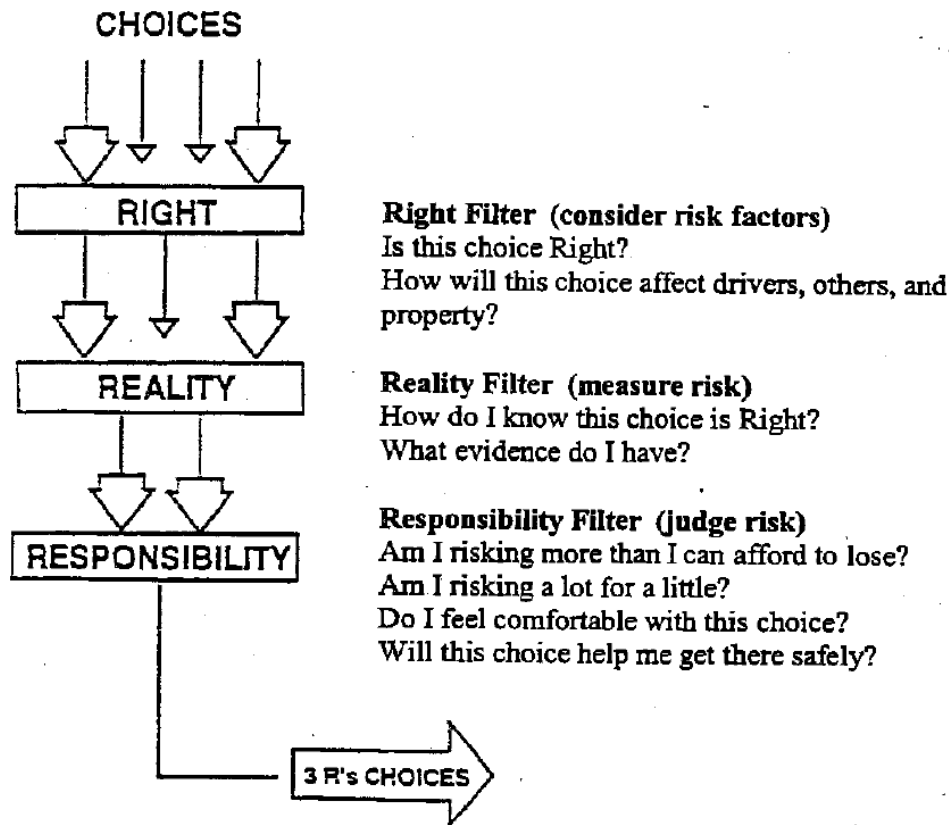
CHOICES

RIGHT

REALITY

RESPONSIBILITY

3 R's CHOICES

**Right Filter (consider risk factors)**
Is this choice Right?
How will this choice affect drivers, others, and property?

**Reality Filter (measure risk)**
How do I know this choice is Right?
What evidence do I have?

**Responsibility Filter (judge risk)**
Am I risking more than I can afford to lose?
Am I risking a lot for a little?
Do I feel comfortable with this choice?
Will this choice help me get there safely?